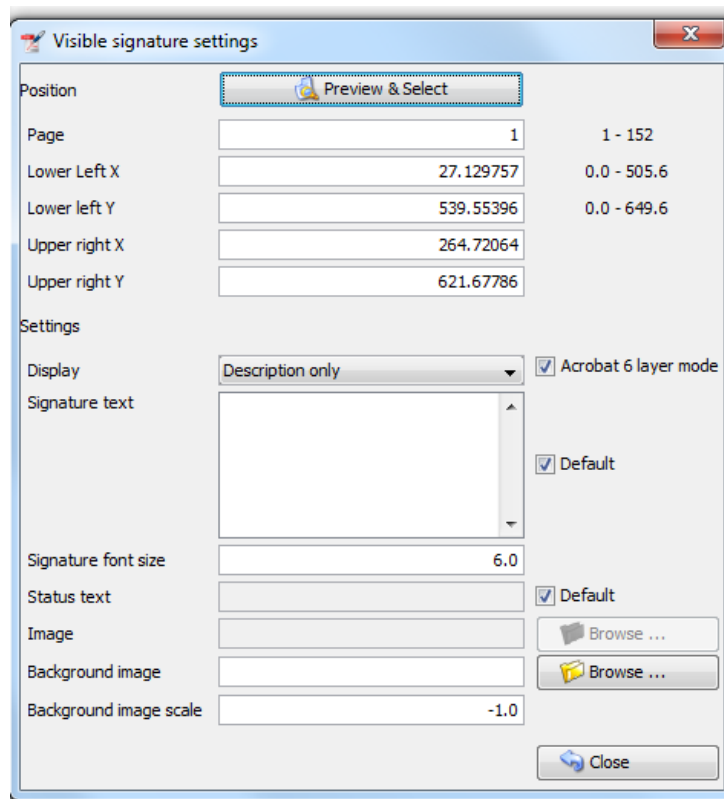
Visible signature settings

Position
Preview & Select

| | | |
|---|---|---|
| Page | 1 | 1 - 152 |
| Lower Left X | 27.129757 | 0.0 - 505.6 |
| Lower left Y | 539.55396 | 0.0 - 649.6 |
| Upper right X | 264.72064 | |
| Upper right Y | 621.67786 | |

Settings

Display
Description only
Acrobat 6 layer mode

Signature text
Default

Signature font size
6.0

Status text
Default

Image
Browse ...

Background image
Browse ...

Background image scale
-1.0

Close